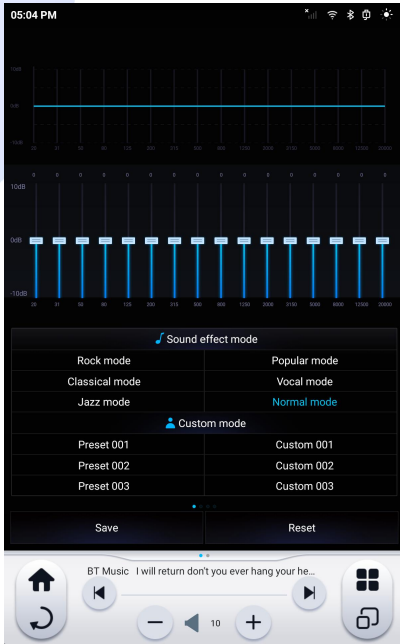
05:04 PM

10dB
0dB
-10dB

20 31 50 80 125 200 315 500 800 1250 2000 3150 5000 8000 12500 20000

0 0 0 0 0 0 0 0 0 0 0 0 0 0 0 0

10dB
0dB
-10dB

20 31 50 80 125 200 315 500 800 1250 2000 3150 5000 8000 12500 20000

Sound effect mode

Rock mode | Popular mode
Classical mode | Vocal mode
Jazz mode | Normal mode

Custom mode

Preset 001 | Custom 001
Preset 002 | Custom 002
Preset 003 | Custom 003

Save | Reset

BT Music I will return don't you ever hang your he...

10